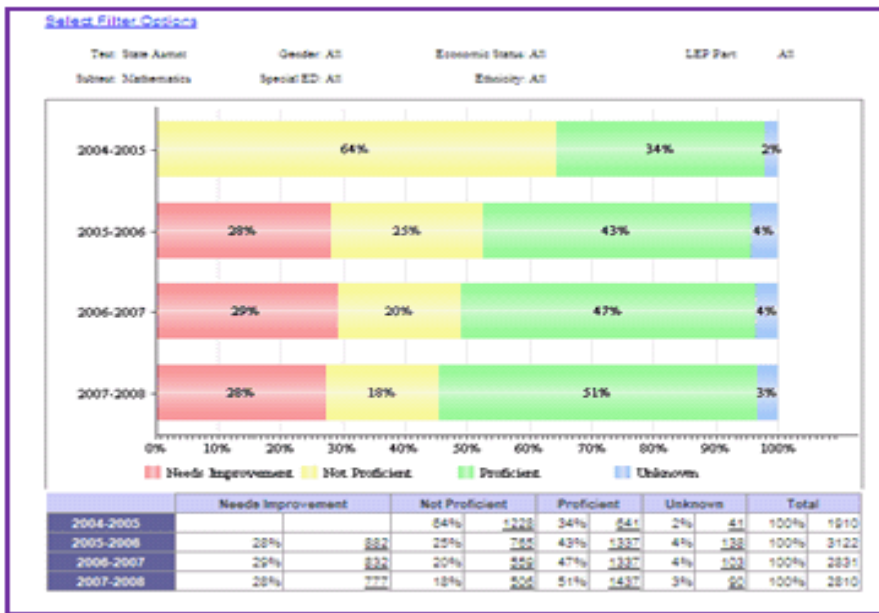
Select Filter Options

Test: State Assmt
Gender: All
Economic Status: All
LEP Part: All
Subject: Mathematics
Special ED: All
Ethnicity: All

2004-2005
64%
34%
2%

2005-2006
28%
25%
43%
4%

2006-2007
29%
20%
47%
4%

2007-2008
28%
18%
51%
3%

0% 10% 20% 30% 40% 50% 60% 70% 80% 90% 100%

Needs Improvement
Not Proficient
Proficient
Unknown

| | Needs Improvement | | Not Proficient | | Proficient | | Unknown | | Total | |
|---|---|---|---|---|---|---|---|---|---|---|
| 2004-2005 | | | 64% | 1228 | 34% | 641 | 2% | 41 | 100% | 1910 |
| 2005-2006 | 28% | 882 | 25% | 765 | 43% | 1337 | 4% | 138 | 100% | 3122 |
| 2006-2007 | 29% | 832 | 20% | 559 | 47% | 1337 | 4% | 103 | 100% | 2831 |
| 2007-2008 | 28% | 777 | 18% | 506 | 51% | 1437 | 3% | 90 | 100% | 2810 |